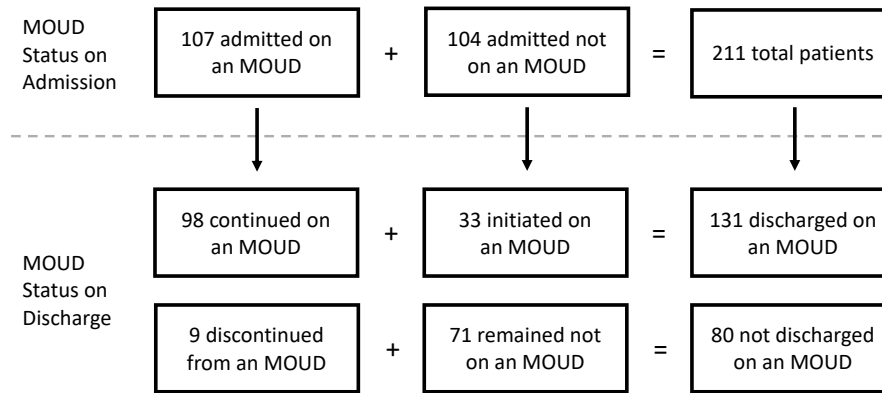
MOUD Status on Admission

107 admitted on an MOUD + 104 admitted not on an MOUD = 211 total patients

MOUD Status on Discharge

98 continued on an MOUD + 33 initiated on an MOUD = 131 discharged on an MOUD

9 discontinued from an MOUD + 71 remained not on an MOUD = 80 not discharged on an MOUD